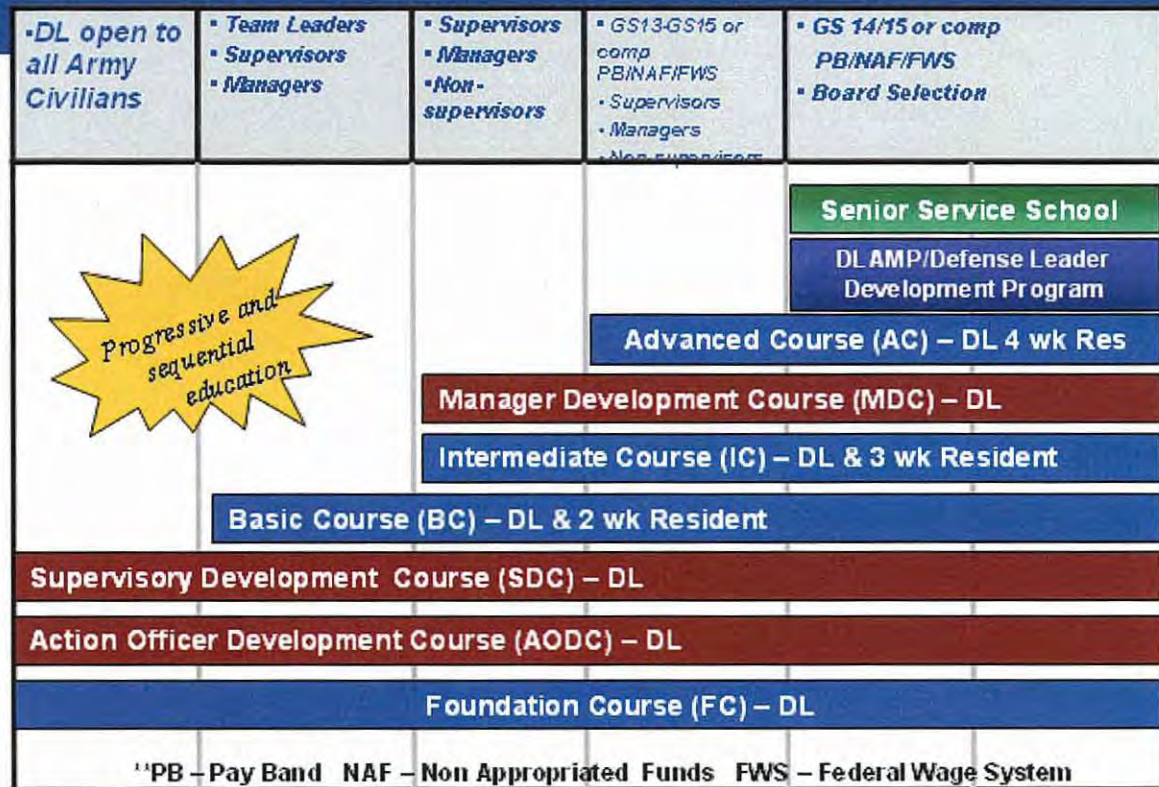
-DL open to all Army Civilians

- Team Leaders
- Supervisors
- Managers

- Supervisors
- Managers
- Non-supervisors

- GS13-GS15 or comp PB/NAF/FWS
- Supervisors
- Managers
- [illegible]

- GS 14/15 or comp PB/NAF/FWS
- Board Selection

Senior Service School

DL AMP/Defense Leader Development Program

Progressive and sequential education

Advanced Course (AC) – DL 4 wk Res

Manager Development Course (MDC) – DL

Intermediate Course (IC) – DL & 3 wk Resident

Basic Course (BC) – DL & 2 wk Resident

Supervisory Development Course (SDC) – DL

Action Officer Development Course (AODC) – DL

Foundation Course (FC) – DL

"PB – Pay Band NAF – Non Appropriated Funds FWS – Federal Wage System